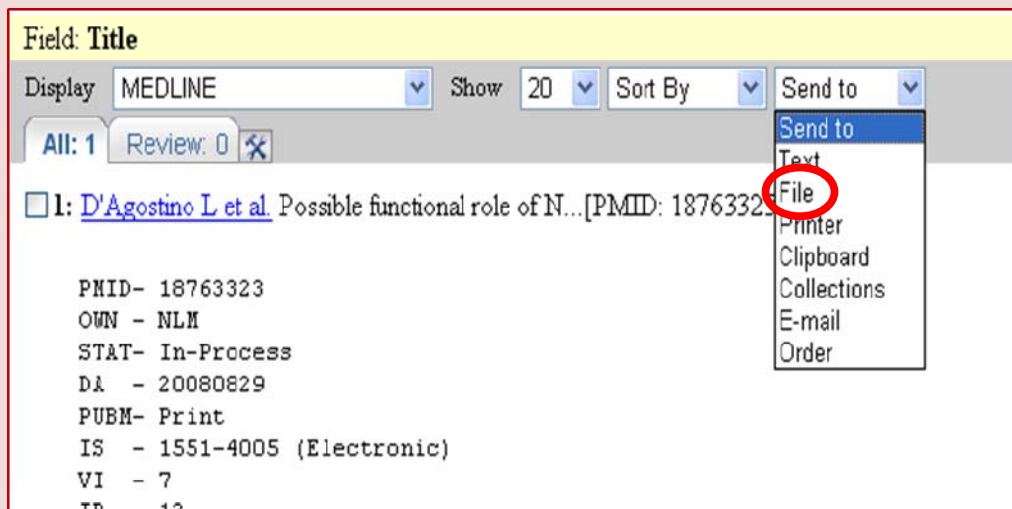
Field: Title

Display MEDLINE Show 20 Sort By Send to

All: 1 Review: 0

Send to
Text
File
Printer
Clipboard
Collections
E-mail
Order

☐ 1: D'Agostino L et al. Possible functional role of N...[PMID: 18763323]

PMID- 18763323
OWN - NLM
STAT- In-Process
DA - 20080829
PUBM- Print
IS - 1551-4005 (Electronic)
VI - 7
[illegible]